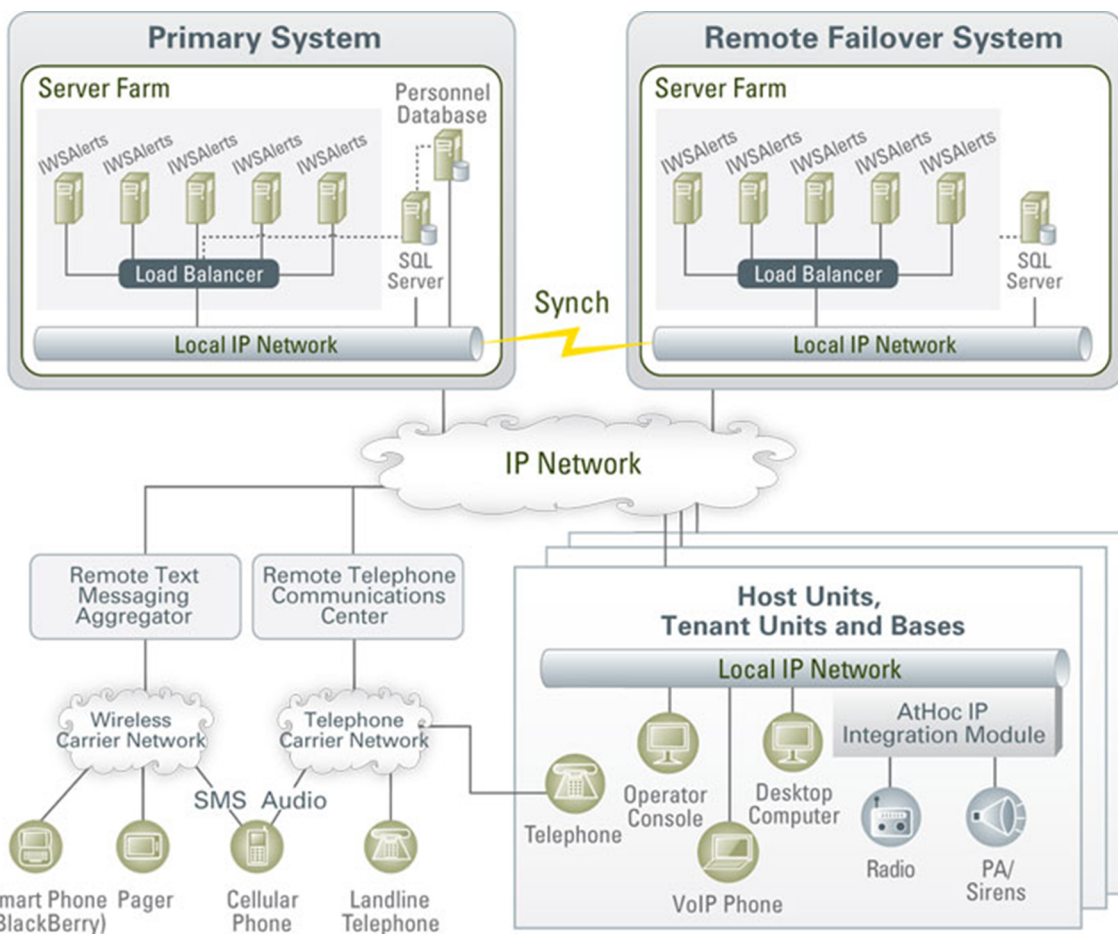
Primary System

Server Farm

Personnel Database

IWSAlerts IWSAlerts IWSAlerts IWSAlerts IWSAlerts

Load Balancer

SQL Server

Local IP Network

Synch

Remote Failover System

Server Farm

IWSAlerts IWSAlerts IWSAlerts IWSAlerts IWSAlerts

Load Balancer

SQL Server

Local IP Network

IP Network

Remote Text Messaging Aggregator

Remote Telephone Communications Center

Host Units, Tenant Units and Bases

Local IP Network

AtHoc IP Integration Module

Wireless Carrier Network

Telephone Carrier Network

SMS Audio

Telephone

Operator Console

Desktop Computer

VoIP Phone

Radio

PA/ Sirens

mart Phone BlackBerry)

Pager

Cellular Phone

Landline Telephone